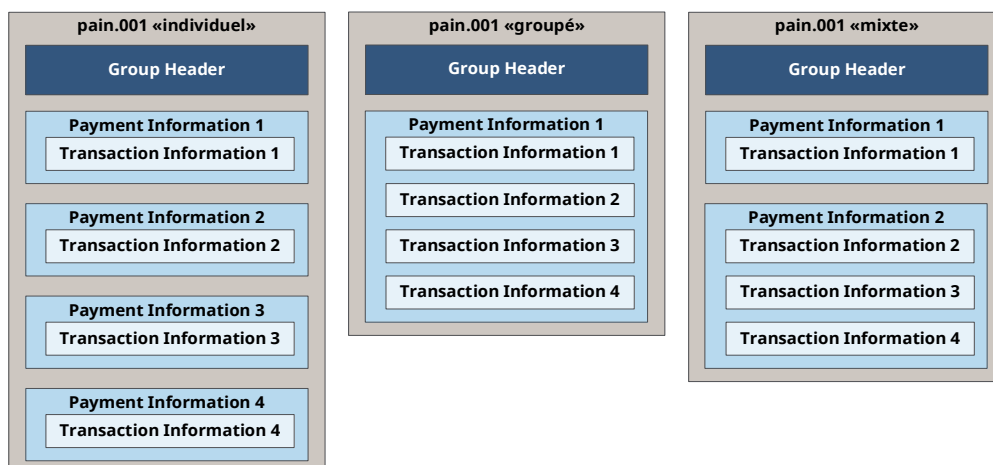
pain.001 «individuel»

Group Header

Payment Information 1
Transaction Information 1

Payment Information 2
Transaction Information 2

Payment Information 3
Transaction Information 3

Payment Information 4
Transaction Information 4

pain.001 «groupé»

Group Header

Payment Information 1
Transaction Information 1
Transaction Information 2
Transaction Information 3
Transaction Information 4

pain.001 «mixte»

Group Header

Payment Information 1
Transaction Information 1

Payment Information 2
Transaction Information 2
Transaction Information 3
Transaction Information 4